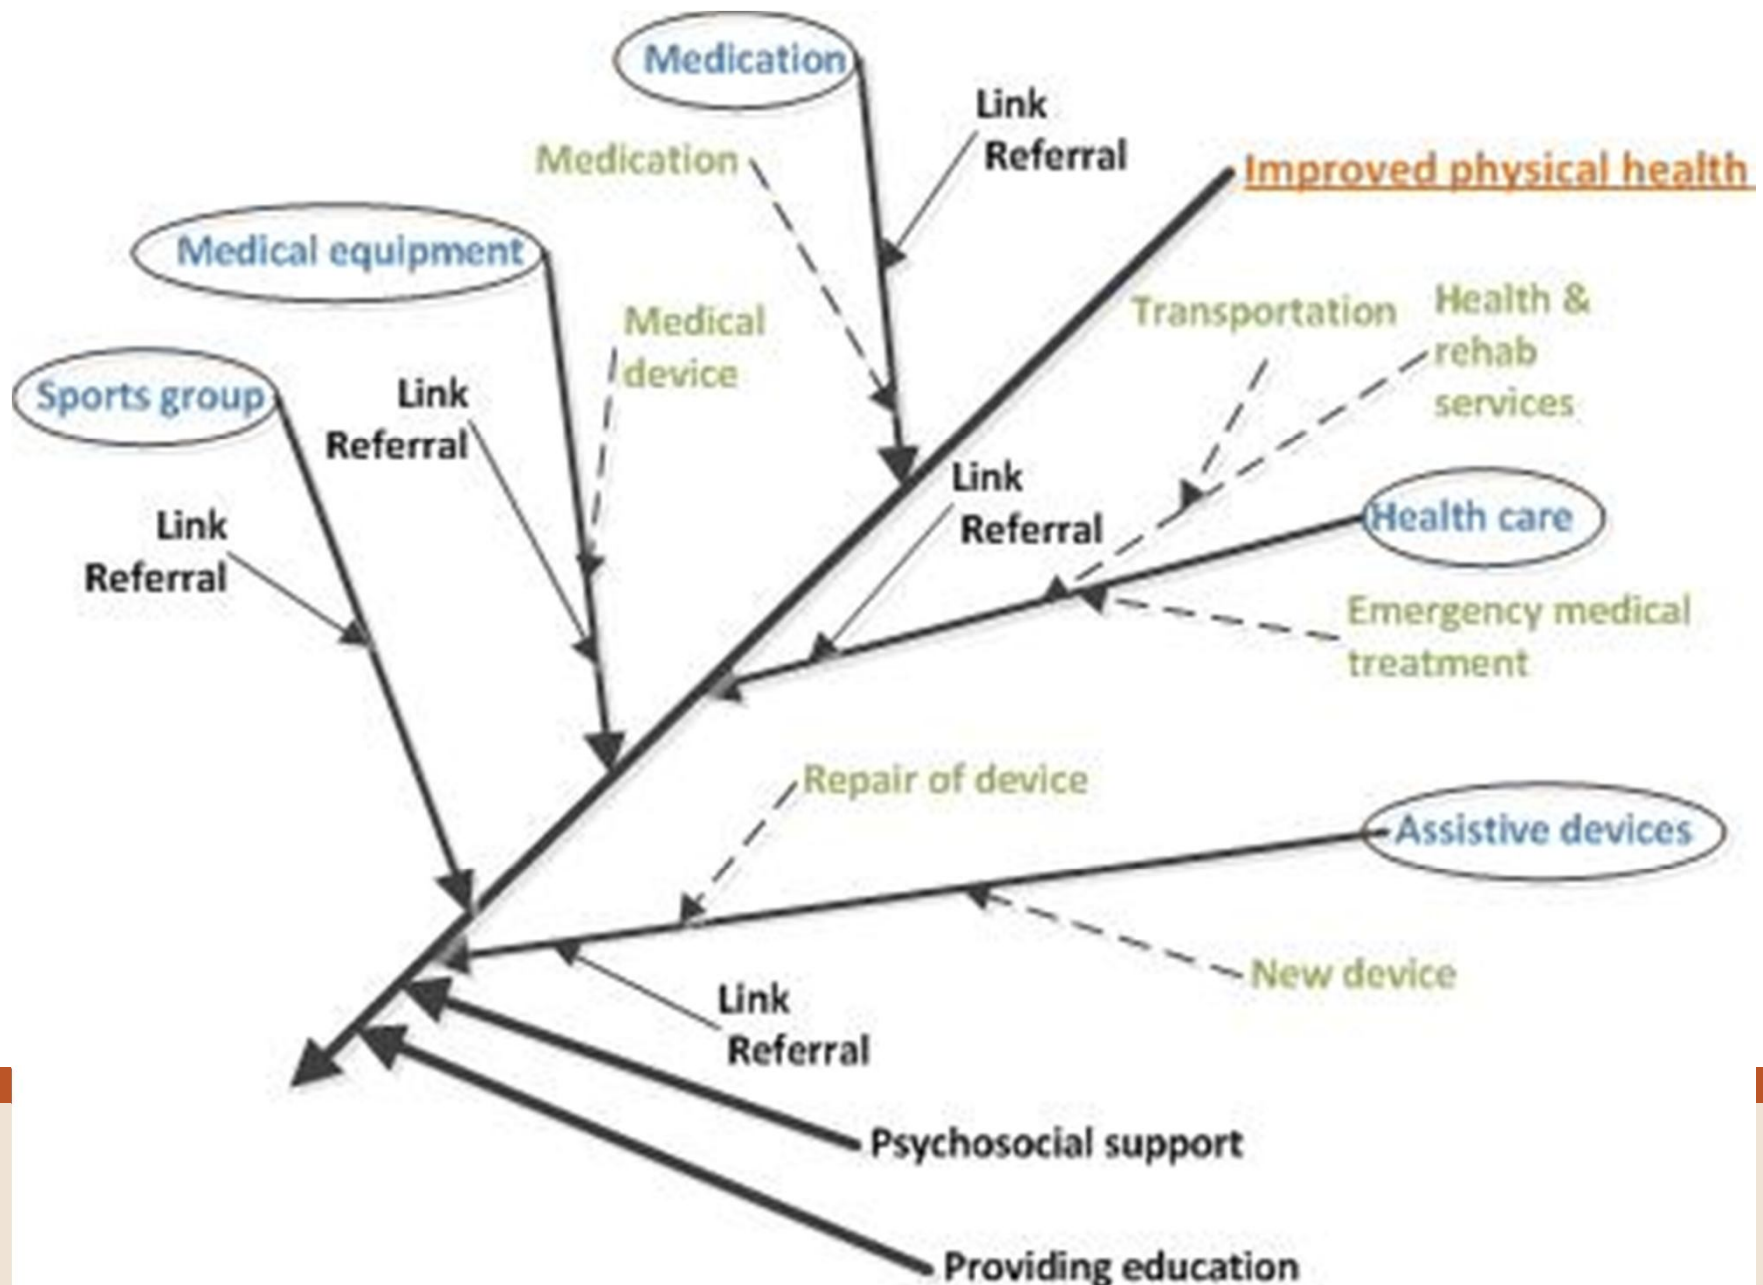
Medication

Link
Referral

Medication

Improved physical health

Medical equipment

Medical device

Transportation

Health & rehab services

Sports group

Link
Referral

Link
Referral

Link
Referral

Health care

Emergency medical treatment

Repair of device

Assistive devices

New device

Link
Referral

Psychosocial support

Providing education